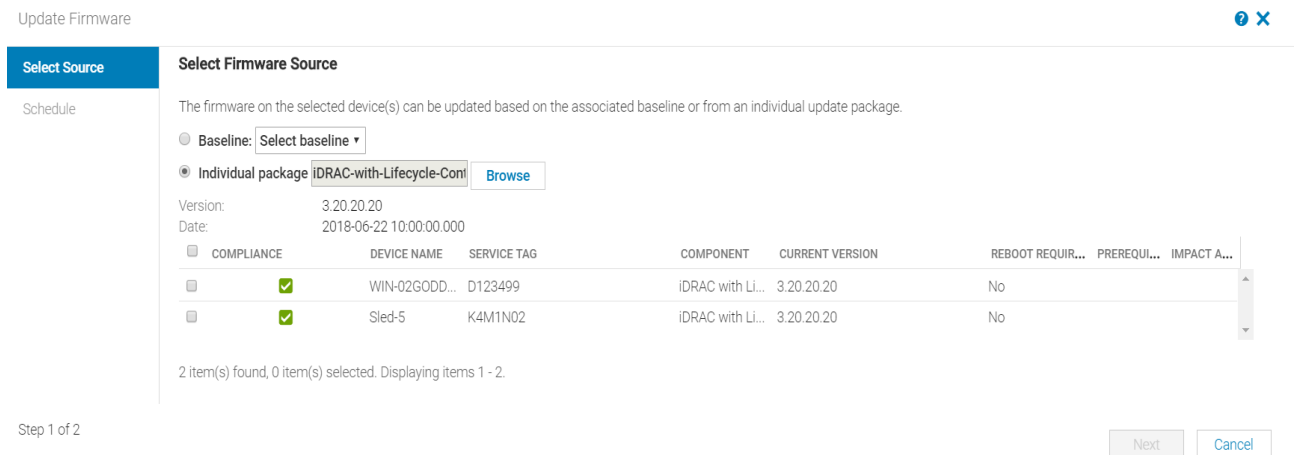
Update Firmware

Select Source

Schedule

Select Firmware Source

The firmware on the selected device(s) can be updated based on the associated baseline or from an individual update package.

Baseline: Select baseline ▾

Individual package iDRAC-with-Lifecycle-Cont Browse

Version: 3.20.20.20
Date: 2018-06-22 10:00:00.000

| | COMPLIANCE | DEVICE NAME | SERVICE TAG | COMPONENT | CURRENT VERSION | REBOOT REQUIR... | PREREQUI... | IMPACT A... |
|---|---|---|---|---|---|---|---|---|
| | ✓ | WIN-02GODD... | D123499 | iDRAC with Li... | 3.20.20.20 | No | | |
| | ✓ | Sled-5 | K4M1N02 | iDRAC with Li... | 3.20.20.20 | No | | |

2 item(s) found, 0 item(s) selected. Displaying items 1 - 2.

Step 1 of 2

Next Cancel